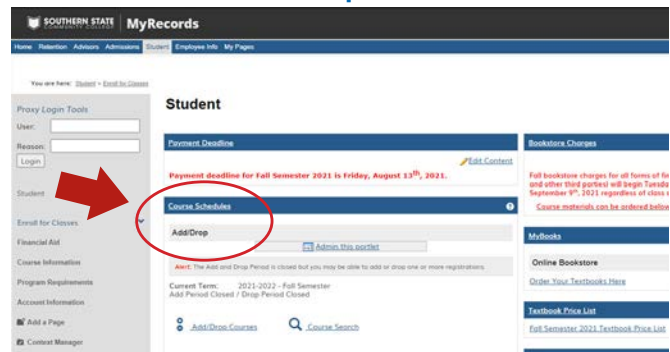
SOUTHERN STATE COMMUNITY COLLEGE | MyRecords

Home Retention Advisors Admissions Student Employee Info My Pages

You are here: Student > Enroll for Classes

Proxy Login Tools
User:
Reason:
Login

Student

Enroll for Classes
Financial Aid
Course Information
Program Requirements
Account Information
Add a Page
Content Manager

Student

Payment Deadline
Edit Content
Payment deadline for Fall Semester 2021 is Friday, August 13$^{th}$, 2021.

Course Schedules
Add/Drop
Admin this portlet
Alert: The Add and Drop Period is closed but you may be able to add or drop one or more registrations.
Current Term: 2021-2022 - Fall Semester
Add Period Closed / Drop Period Closed
Add/Drop Courses
Course Search

Bookstore Charges
Fall bookstore charges for all forms of fin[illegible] and other third parties) will begin Tuesda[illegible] September 9$^{th}$, 2021 regardless of class s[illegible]
Course materials can be ordered belo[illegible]

MyBooks
Online Bookstore
Order Your Textbooks Here

Textbook Price List
Fall Semester 2021 Textbook Price List